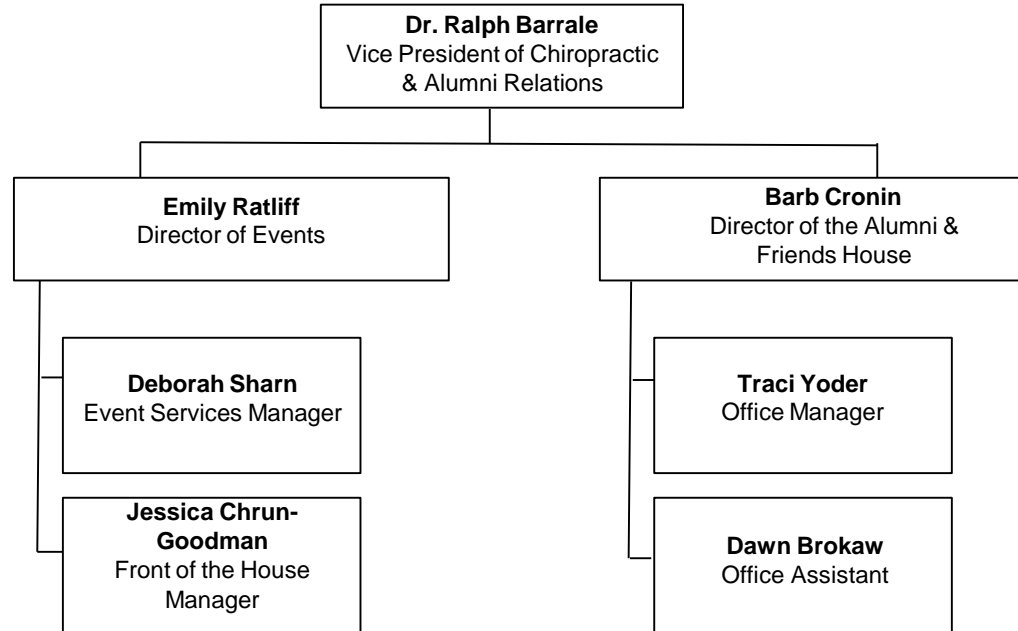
Dr. Ralph Barrale
Vice President of Chiropractic & Alumni Relations

Emily Ratliff
Director of Events

Deborah Sharn
Event Services Manager

Jessica Chrun-Goodman
Front of the House Manager

Barb Cronin
Director of the Alumni & Friends House

Traci Yoder
Office Manager

Dawn Brokaw
Office Assistant